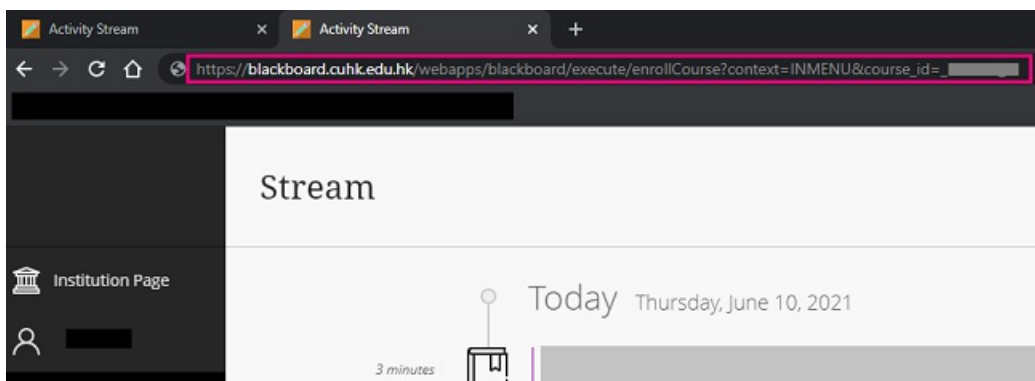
Activity Stream ×
Activity Stream ×
+

https://blackboard.cuhk.edu.hk/webapps/blackboard/execute/enrollCourse?context=INMENU&course_id=_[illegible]

Stream

Institution Page

Today Thursday, June 10, 2021

3 minutes